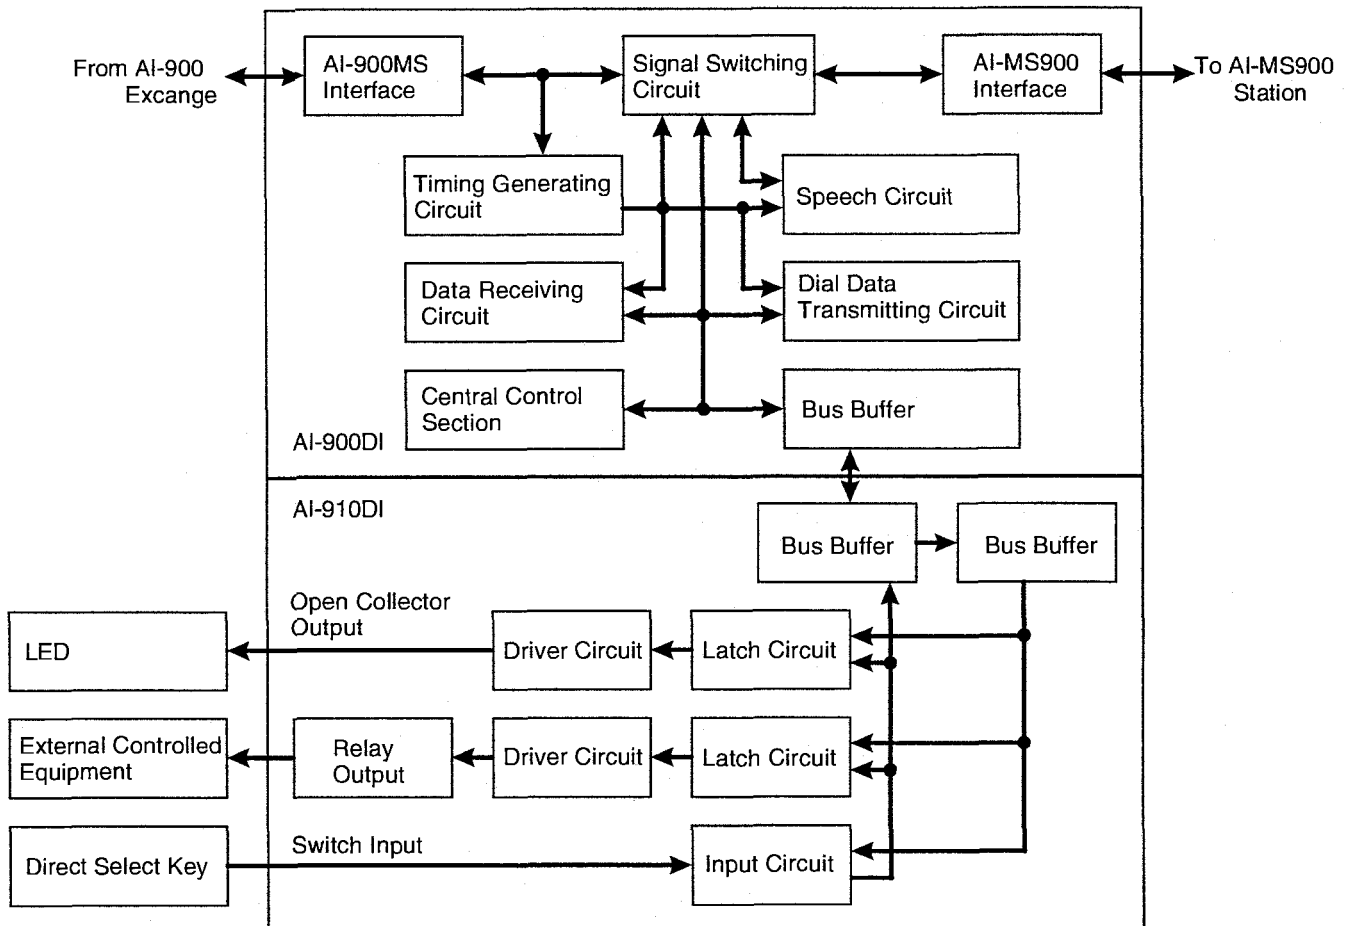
From AI-900 Excange

AI-900MS Interface

Signal Switching Circuit

AI-MS900 Interface

To AI-MS900 Station

Timing Generating Circuit

Speech Circuit

Data Receiving Circuit

Dial Data Transmitting Circuit

Central Control Section

Bus Buffer

AI-900DI

AI-910DI

Bus Buffer

Bus Buffer

Open Collector Output

LED

Driver Circuit

Latch Circuit

External Controlled Equipment

Relay Output

Driver Circuit

Latch Circuit

Switch Input

Direct Select Key

Input Circuit